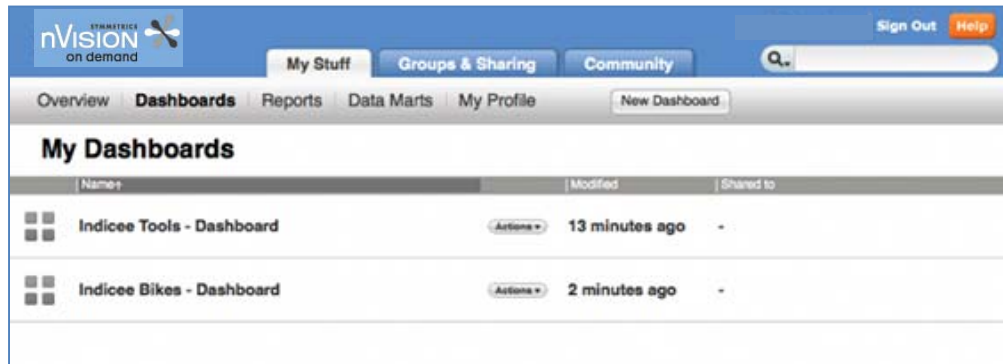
SYMMETRICS nVISION on demand

My Stuff
Groups & Sharing
Community

Sign Out
Help

Overview
Dashboards
Reports
Data Marts
My Profile
New Dashboard

My Dashboards

| Name | | Modified | Shared to |
|---|---|---|---|
| Indicee Tools - Dashboard | Actions | 13 minutes ago | - |
| Indicee Bikes - Dashboard | Actions | 2 minutes ago | - |